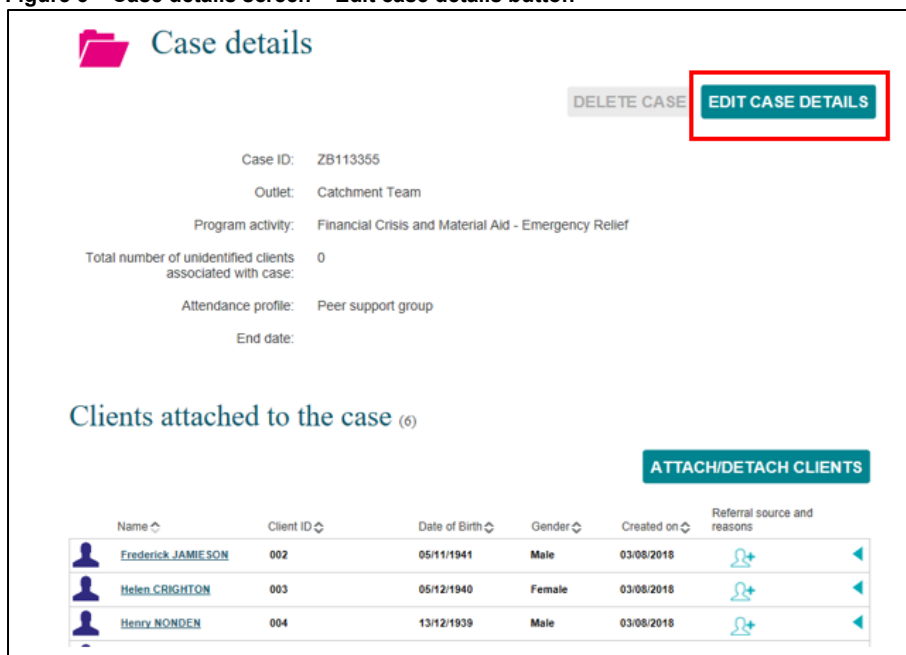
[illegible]

Case details

DELETE CASE EDIT CASE DETAILS

Case ID: ZB113355

Outlet: Catchment Team

Program activity: Financial Crisis and Material Aid - Emergency Relief

Total number of unidentified clients associated with case: 0

Attendance profile: Peer support group

End date:

Clients attached to the case (6)

ATTACH/DETACH CLIENTS

| | Name | Client ID | Date of Birth | Gender | Created on | Referral source and reasons | |
|---|---|---|---|---|---|---|---|
| | Frederick JAMIESON | 002 | 05/11/1941 | Male | 03/08/2018 | | |
| | Helen CRIGHTON | 003 | 05/12/1940 | Female | 03/08/2018 | | |
| | Henry NONDEN | 004 | 13/12/1939 | Male | 03/08/2018 | | |